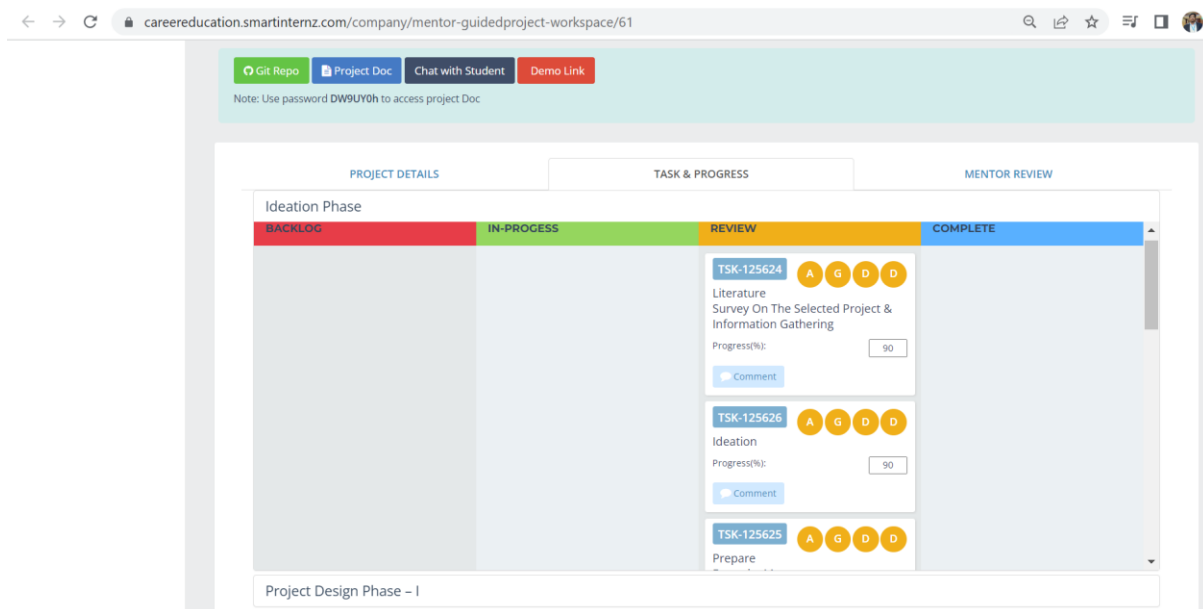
careereducation.smartinternz.com/company/mentor-guidedproject-workspace/61

Git Repo Project Doc Chat with Student Demo Link

Note: Use password DW9UY0h to access project Doc

PROJECT DETAILS TASK & PROGRESS MENTOR REVIEW

Ideation Phase

BACKLOG IN-PROGESS REVIEW COMPLETE

TSK-125624 A G D D
Literature Survey On The Selected Project & Information Gathering
Progress(%): 90
Comment

TSK-125626 A G D D
Ideation
Progress(%): 90
Comment

TSK-125625 A G D D
Prepare
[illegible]

Project Design Phase – I